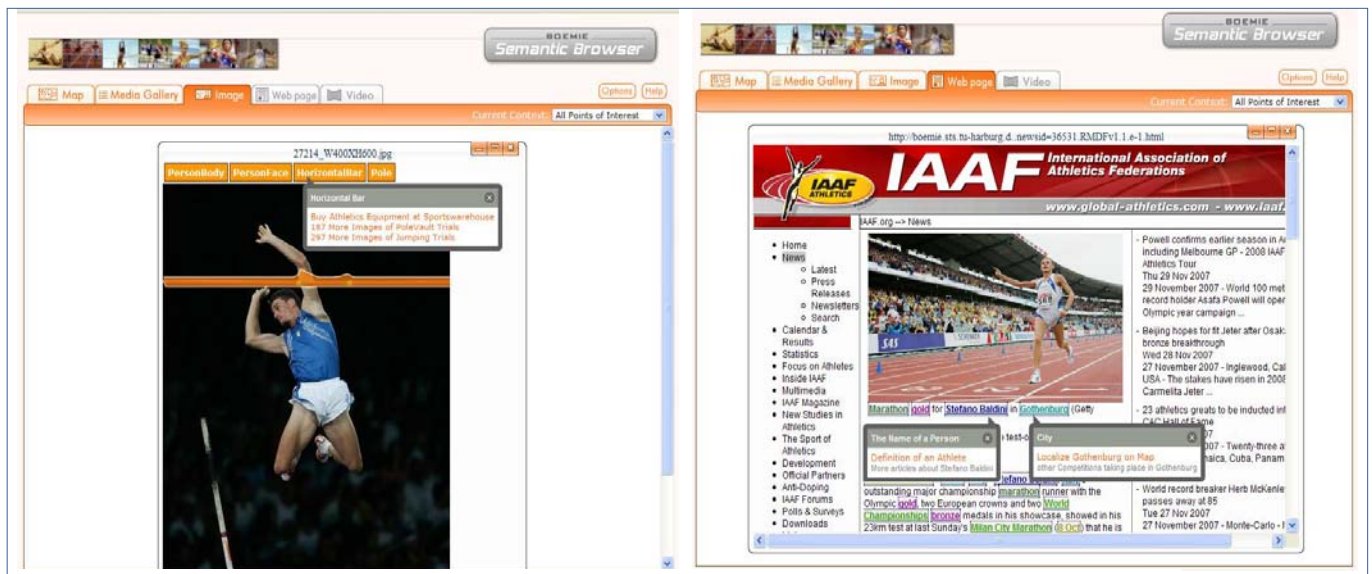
BOEMIE
Semantic Browser

Map | Media Gallery | Image | Web page | Video

Options | Help

Current Context: All Points of Interest

27214_W400XH600.jpg

PersonBody | PersonFace | HorizontalBar | Pole

Horizontal Bar

Buy Athletics Equipment at Sportswarehouse
187 More Images of PoleVault Trials
297 More Images of Jumping Trials

BOEMIE
Semantic Browser

Map | Media Gallery | Image | Web page | Video

Options | Help

Current Context: All Points of Interest

http://boemie.sts.tu-harburg.d...newsid=36531.RMDFv1.1.e-1.html

IAAF ATHLETICS

IAAF International Association of Athletics Federations

www.global-athletics.com - www.iaaf.

IAAF.org --> News

- Home
- News
  - Latest
  - Press Releases
  - Newsletters
  - Search
- Calendar & Results
- Statistics
- Focus on Athletes
- Inside IAAF
- Multimedia
- IAAF Magazine
- New Studies in Athletics
- The Sport of Athletics
- Development
- Official Partners
- Anti-Doping
- IAAF Forums
- Polls & Surveys
- Downloads

Marathon gold for Stefano Baldini in Gothenburg (Getty

The Name of a Person

Definition of an Athlete
More articles about Stefano Baldini

City

Localize Gothenburg on Map
other Competitions taking place in Gothenburg

test-o

tefano

outstanding major championship marathon runner with the Olympic gold, two European crowns and two World Championships bronze medals in his showcase, showed in his 23km test at last Sunday's Milan City Marathon (8 Oct) that he is

- Powell confirms earlier season in A including Melbourne GP - 2008 IAAF Athletics Tour
Thu 29 Nov 2007
29 November 2007 - World 100 met record holder Asafa Powell will oper Olympic year campaign ...

- Beijing hopes for fit Jeter after Osak bronze breakthrough
Wed 28 Nov 2007
27 November 2007 - Inglewood, Cal USA - The stakes have risen in 2008 Carmelita Jeter ...

- 23 athletics greats to be inducted in CAC Hall of Fame
007
007 - Twenty-three a
nica, Cuba, Panam

- World record breaker Herb McKenle passes away at 85
Tue 27 Nov 2007
27 November 2007 - Monte-Carlo - I